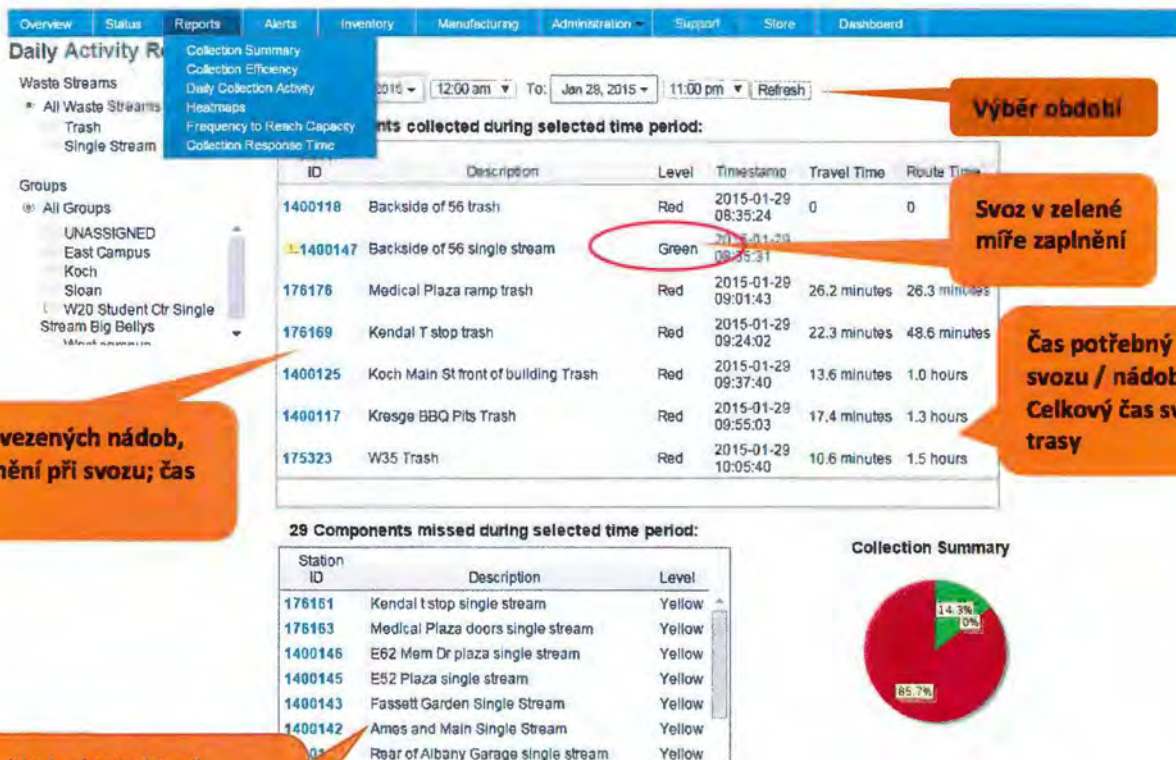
Overview Status Reports Alerts Inventory Manufacturing Administration Support Store Dashboard

Daily Activity R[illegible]

Collection Summary
Collection Efficiency
Daily Collection Activity
Heatmaps
Frequency to Reach Capacity
Collection Response Time

Waste Streams
All Waste Streams
Trash
Single Stream

Groups
All Groups
UNASSIGNED
East Campus
Koch
Sloan
W20 Student Ctr Single Stream Big Bellys
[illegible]

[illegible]2015 | 12:00 am | To: Jan 28, 2015 | 11:00 pm | Refresh

Výběr období

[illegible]nts collected during selected time period:

| ID | Description | Level | Timestamp | Travel Time | Route Time |
|---|---|---|---|---|---|
| 1400118 | Backside of 56 trash | Red | 2015-01-29 08:35:24 | 0 | 0 |
| 1400147 | Backside of 56 single stream | Green | 2015-01-29 08:35:31 | | |
| 176176 | Medical Plaza ramp trash | Red | 2015-01-29 09:01:43 | 26.2 minutes | 26.3 minutes |
| 176169 | Kendal T stop trash | Red | 2015-01-29 09:24:02 | 22.3 minutes | 48.6 minutes |
| 1400125 | Koch Main St front of building Trash | Red | 2015-01-29 09:37:40 | 13.6 minutes | 1.0 hours |
| 1400117 | Kresge BBQ Pits Trash | Red | 2015-01-29 09:55:03 | 17.4 minutes | 1.3 hours |
| 175323 | W35 Trash | Red | 2015-01-29 10:05:40 | 10.6 minutes | 1.5 hours |

Svoz v zelené míře zaplnění

Čas potřebný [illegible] svozu / nádob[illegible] Celkový čas sv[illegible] trasy

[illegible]vezených nádob, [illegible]nění při svozu; čas

29 Components missed during selected time period:

| Station ID | Description | Level |
|---|---|---|
| 176161 | Kendal t stop single stream | Yellow |
| 176163 | Medical Plaza doors single stream | Yellow |
| 1400146 | E62 Mem Dr plaza single stream | Yellow |
| 1400145 | E52 Plaza single stream | Yellow |
| 1400143 | Fassett Garden Single Stream | Yellow |
| 1400142 | Ames and Main Single Stream | Yellow |
| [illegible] | Rear of Albany Garage single stream | Yellow |

Collection Summary
14.3%
0%
85.7%